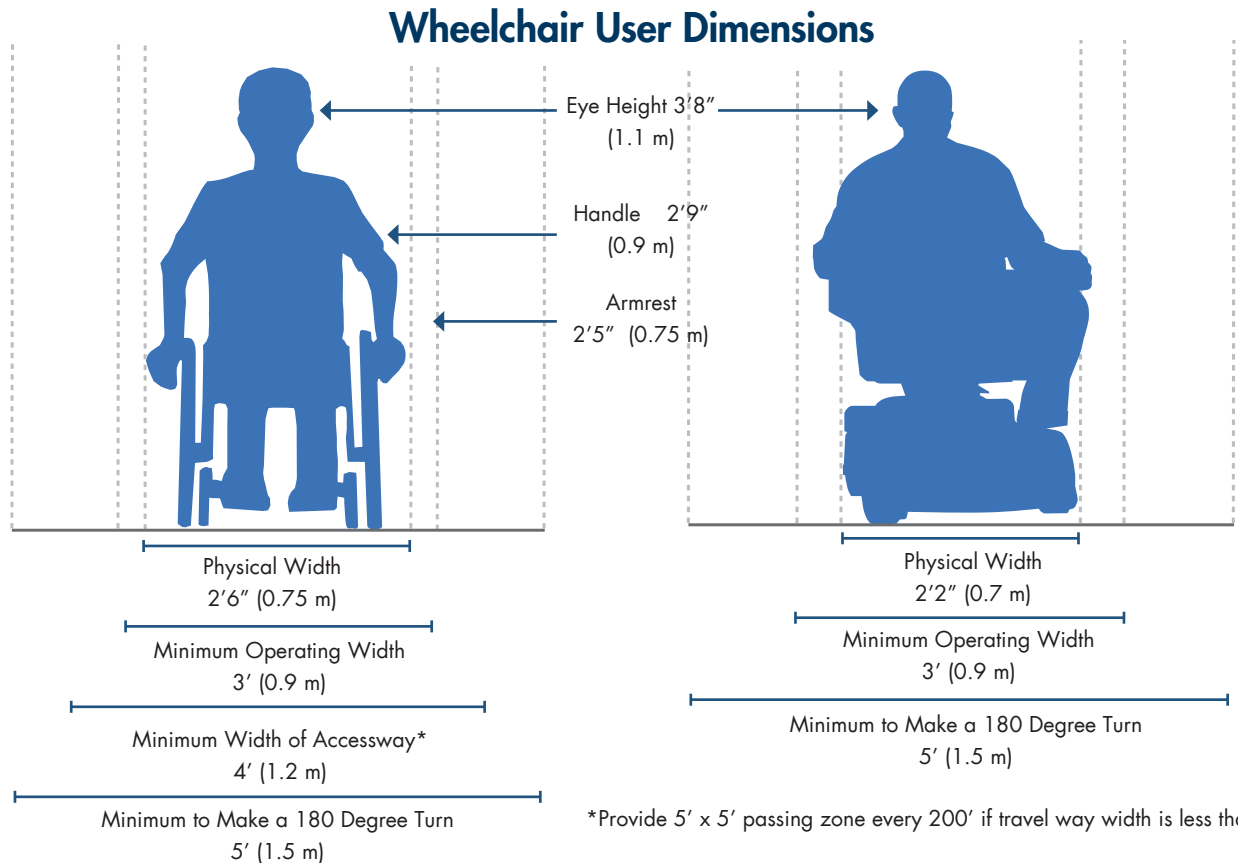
Wheelchair User Dimensions

Eye Height 3′8″
(1.1 m)

Handle 2′9″
(0.9 m)

Armrest
2′5″ (0.75 m)

Physical Width
2′6″ (0.75 m)

Minimum Operating Width
3′ (0.9 m)

Minimum Width of Accessway*
4′ (1.2 m)

Minimum to Make a 180 Degree Turn
5′ (1.5 m)

Physical Width
2′2″ (0.7 m)

Minimum Operating Width
3′ (0.9 m)

Minimum to Make a 180 Degree Turn
5′ (1.5 m)

*Provide 5′ x 5′ passing zone every 200′ if travel way width is less th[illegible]